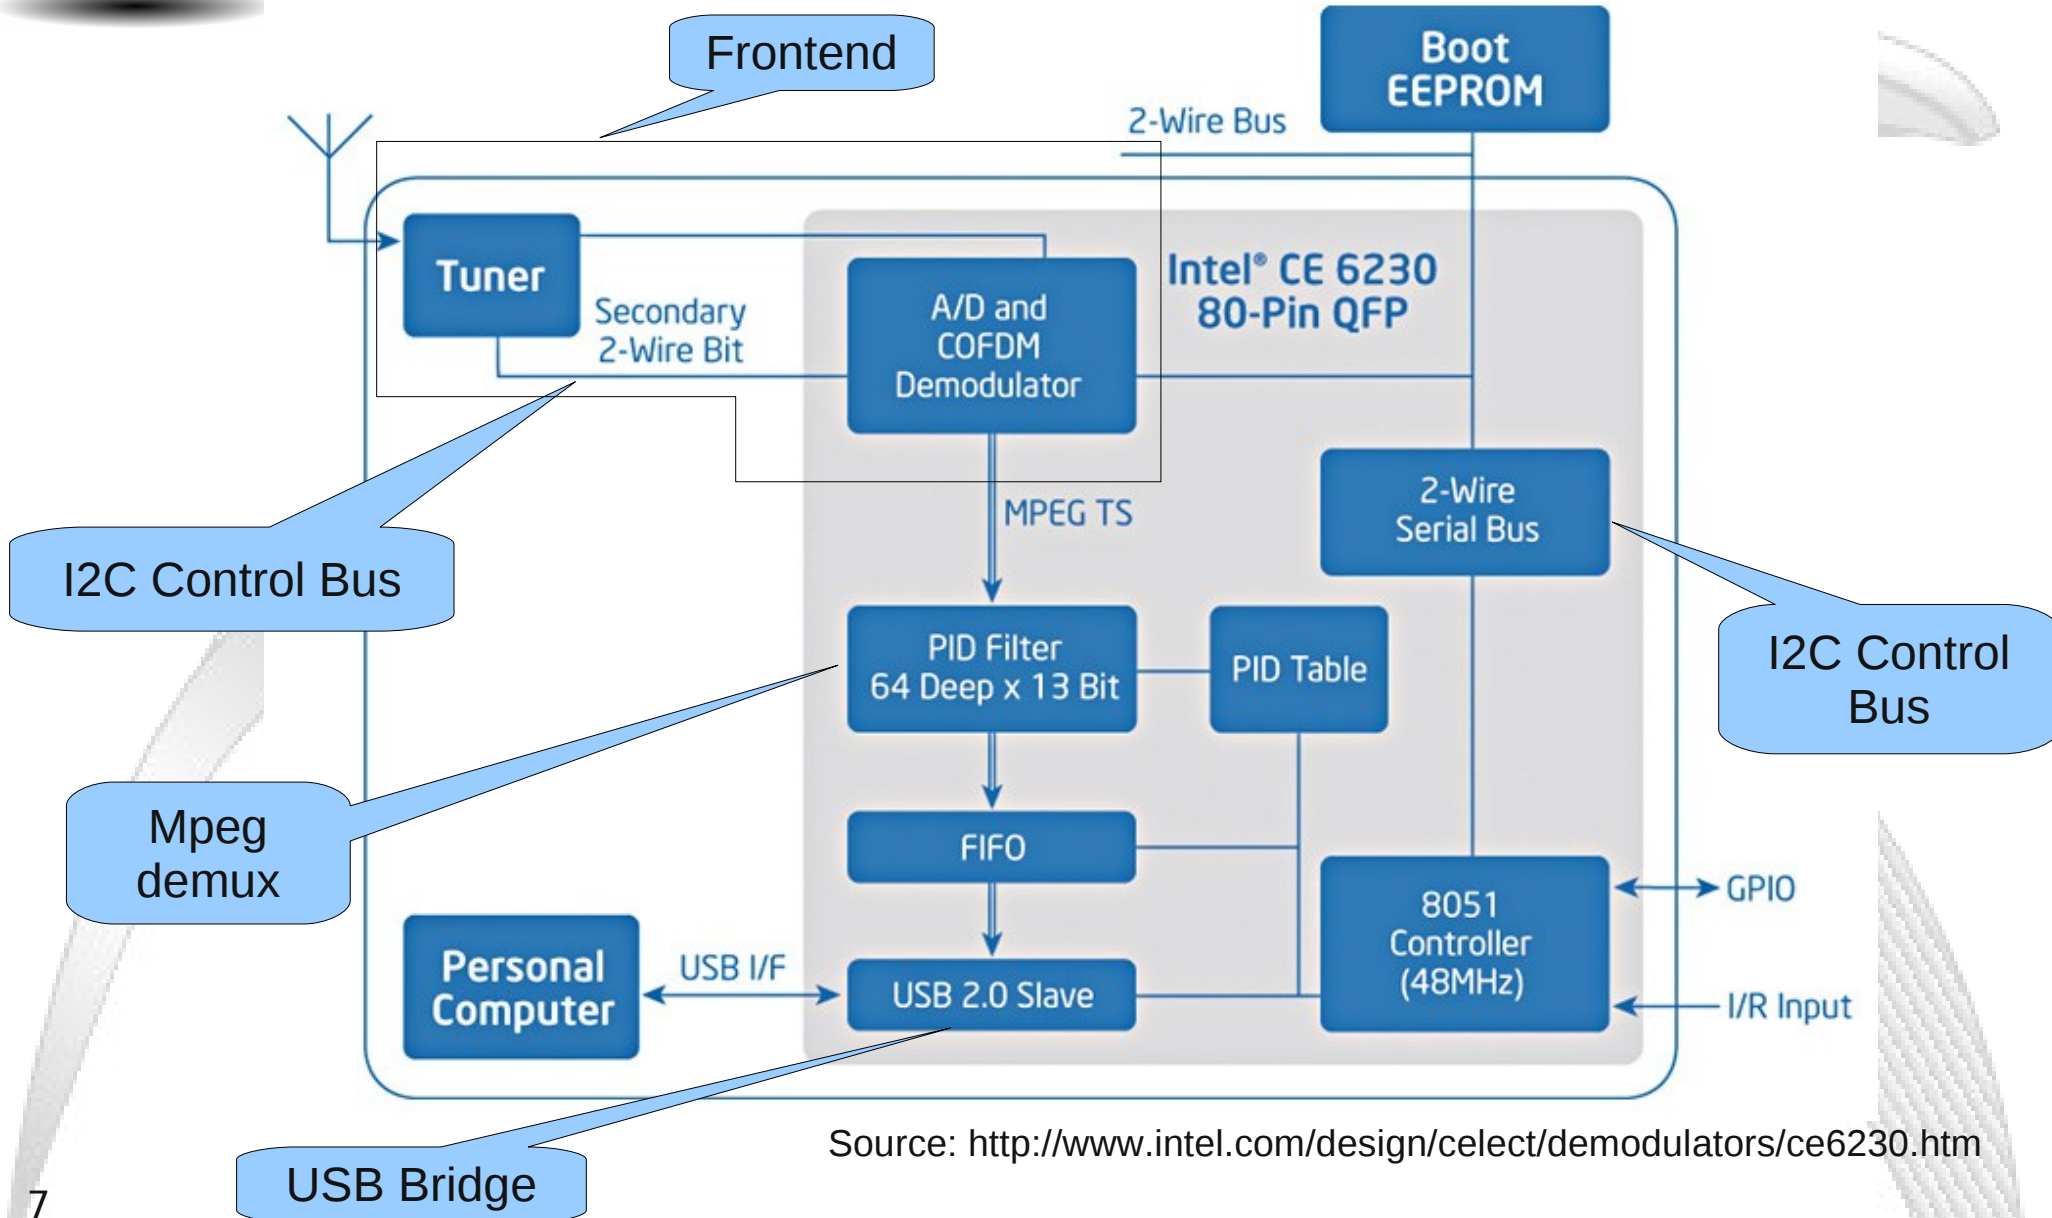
Frontend

Boot EEPROM

2-Wire Bus

Tuner

Secondary 2-Wire Bit

A/D and COFDM Demodulator

Intel® CE 6230 80-Pin QFP

MPEG TS

2-Wire Serial Bus

I2C Control Bus

I2C Control Bus

PID Filter 64 Deep x 13 Bit

PID Table

Mpeg demux

FIFO

8051 Controller (48MHz)

GPIO

Personal Computer

USB I/F

USB 2.0 Slave

I/R Input

Source: http://www.intel.com/design/celect/demodulators/ce6230.htm

USB Bridge

7